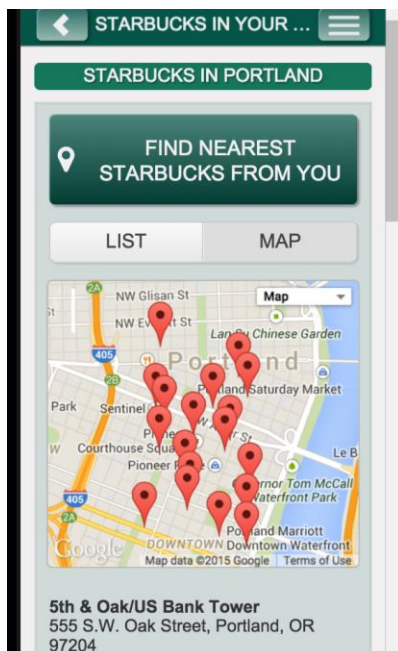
STARBUCKS IN YOUR ...

STARBUCKS IN PORTLAND

FIND NEAREST STARBUCKS FROM YOU

LIST

MAP

Map

2A

NW Glisan St

NW Ev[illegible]t St

St

405

Lan Su Chinese Garden

Portland

Portland Saturday Market

Park

Sentinel

Pi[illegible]e

W

Courthouse Squa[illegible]

Pioneer P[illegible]

Le B

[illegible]rnor Tom McCall Waterfront Park

405

2A

Portland Marriott Downtown Waterfront

Google

DOWNTOWN

Map data ©2015 Google

Terms of Use

5th & Oak/US Bank Tower
555 S.W. Oak Street, Portland, OR 97204